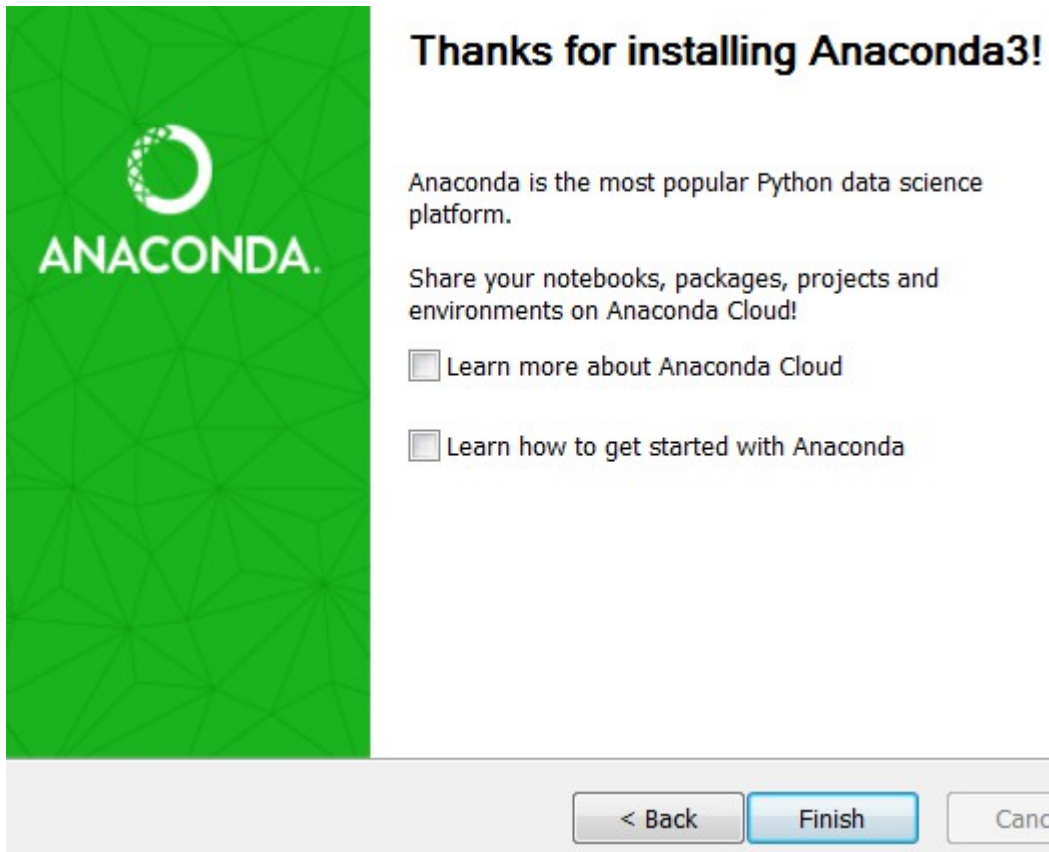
ANACONDA.

Thanks for installing Anaconda3!

Anaconda is the most popular Python data science platform.

Share your notebooks, packages, projects and environments on Anaconda Cloud!

Learn more about Anaconda Cloud

Learn how to get started with Anaconda

< Back

Finish

Canc